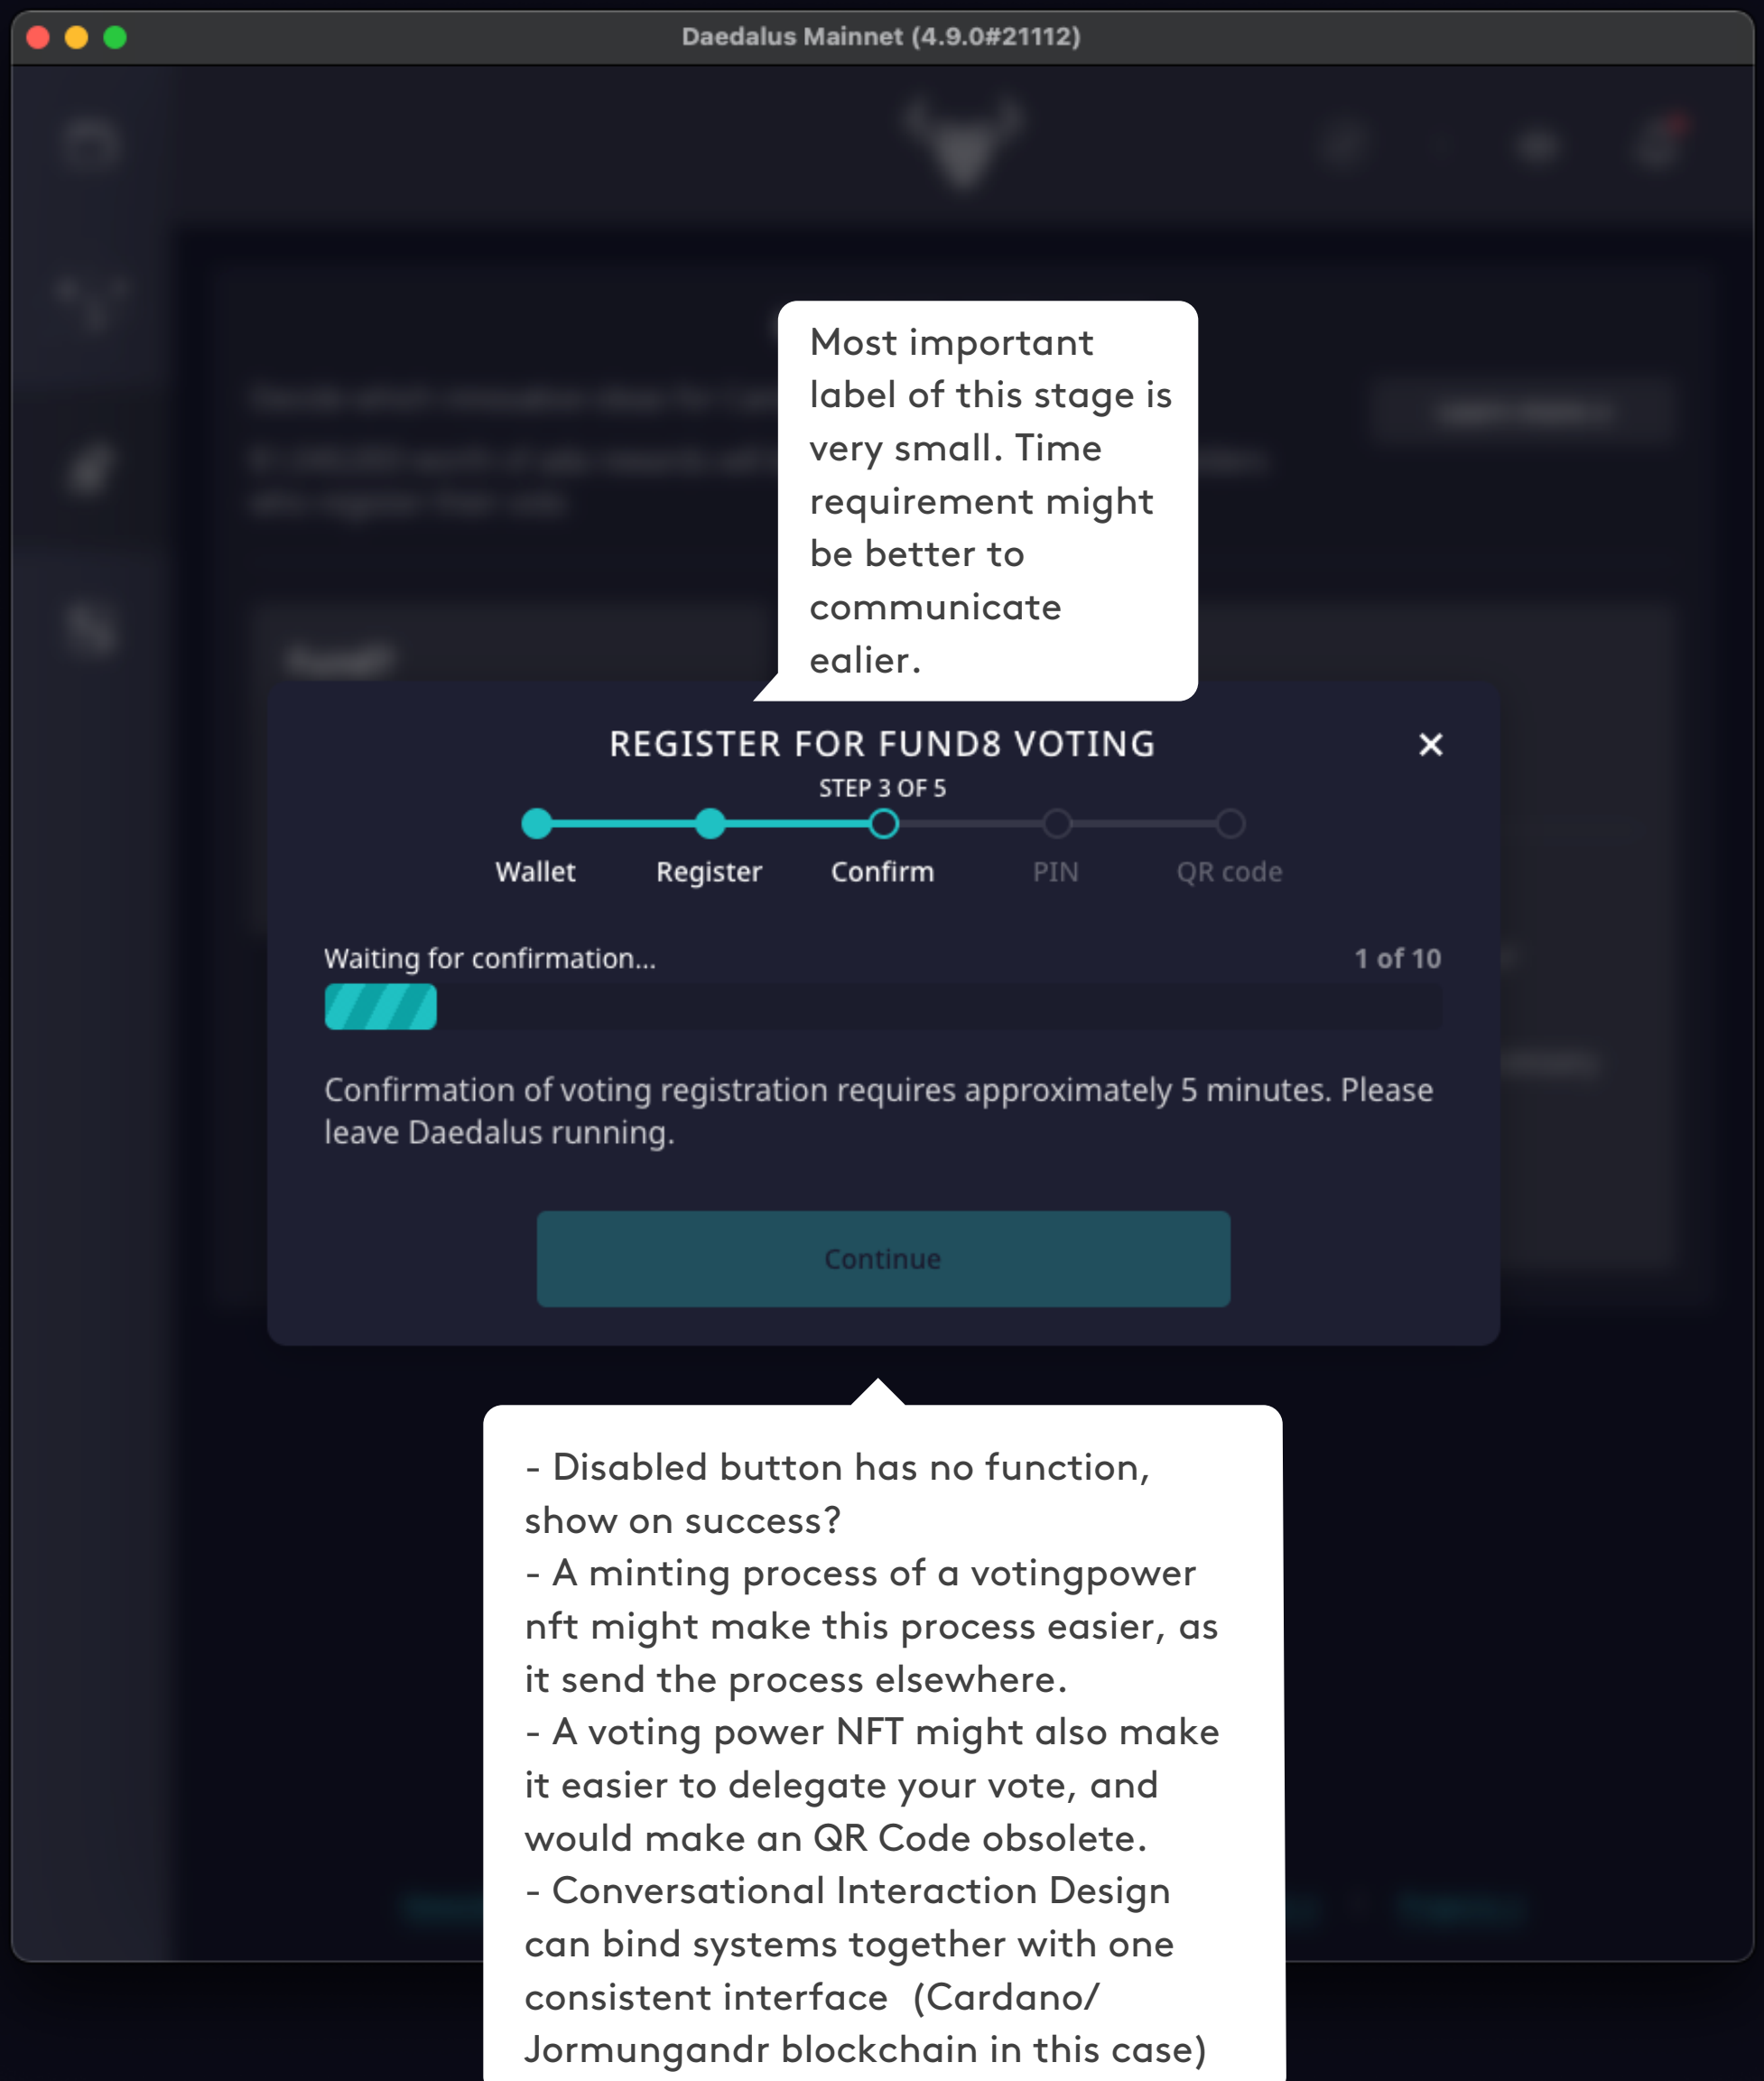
Daedalus Mainnet (4.9.0#21112)

Most important label of this stage is very small. Time requirement might be better to communicate ealier.

REGISTER FOR FUND8 VOTING

STEP 3 OF 5

Wallet Register Confirm PIN QR code

Waiting for confirmation...

1 of 10

Confirmation of voting registration requires approximately 5 minutes. Please leave Daedalus running.

Continue

- Disabled button has no function, show on success?
- A minting process of a votingpower nft might make this process easier, as it send the process elsewhere.
- A voting power NFT might also make it easier to delegate your vote, and would make an QR Code obsolete.
- Conversational Interaction Design can bind systems together with one consistent interface (Cardano/ Jormungandr blockchain in this case)